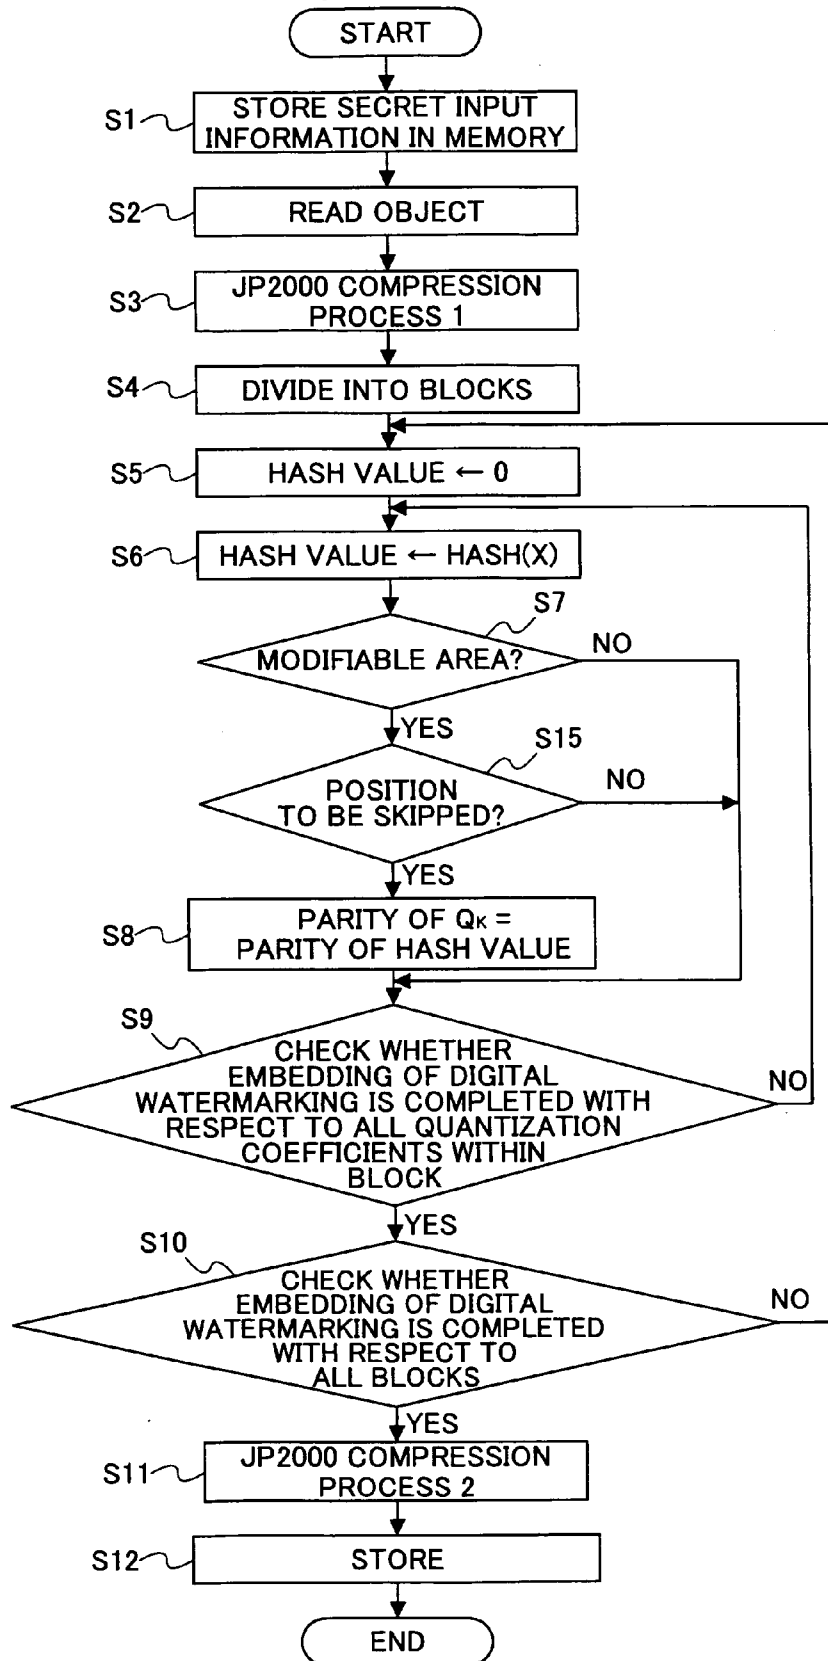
START

S1 STORE SECRET INPUT INFORMATION IN MEMORY

S2 READ OBJECT

S3 JP2000 COMPRESSION PROCESS 1

S4 DIVIDE INTO BLOCKS

S5 HASH VALUE ← 0

S6 HASH VALUE ← HASH(X)

S7 MODIFIABLE AREA?

NO

YES

S15 POSITION TO BE SKIPPED?

NO

YES

S8 PARITY OF $Q_K$ = PARITY OF HASH VALUE

S9 CHECK WHETHER EMBEDDING OF DIGITAL WATERMARKING IS COMPLETED WITH RESPECT TO ALL QUANTIZATION COEFFICIENTS WITHIN BLOCK

NO

YES

S10 CHECK WHETHER EMBEDDING OF DIGITAL WATERMARKING IS COMPLETED WITH RESPECT TO ALL BLOCKS

NO

YES

S11 JP2000 COMPRESSION PROCESS 2

S12 STORE

END